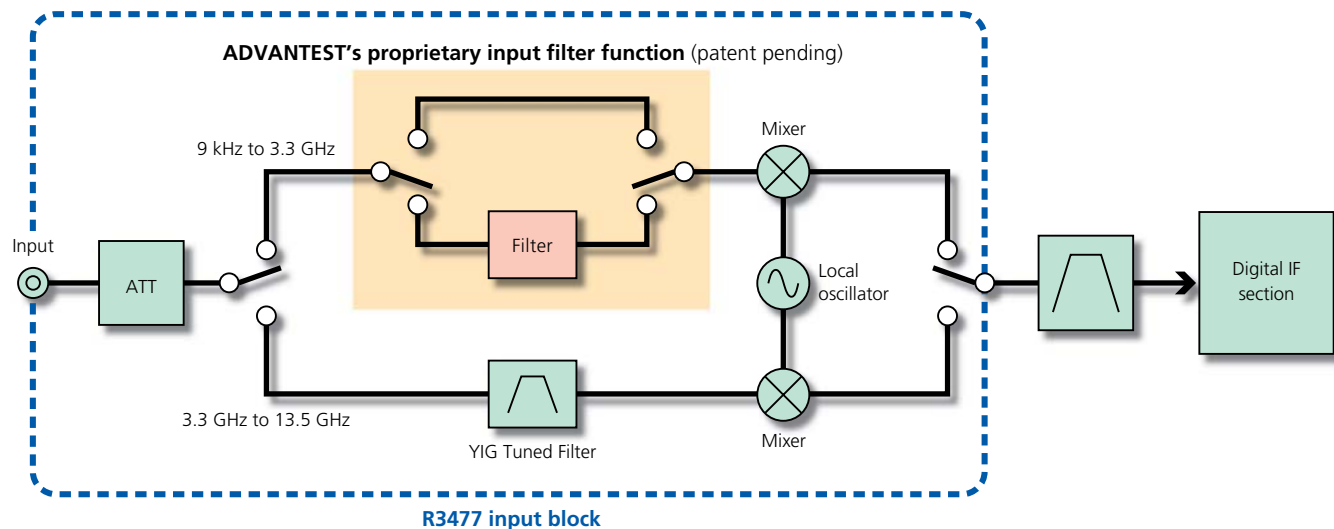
ADVANTEST's proprietary input filter function (patent pending)

9 kHz to 3.3 GHz

Mixer

Input

ATT

Filter

Local oscillator

Digital IF section

3.3 GHz to 13.5 GHz

YIG Tuned Filter

Mixer

R3477 input block